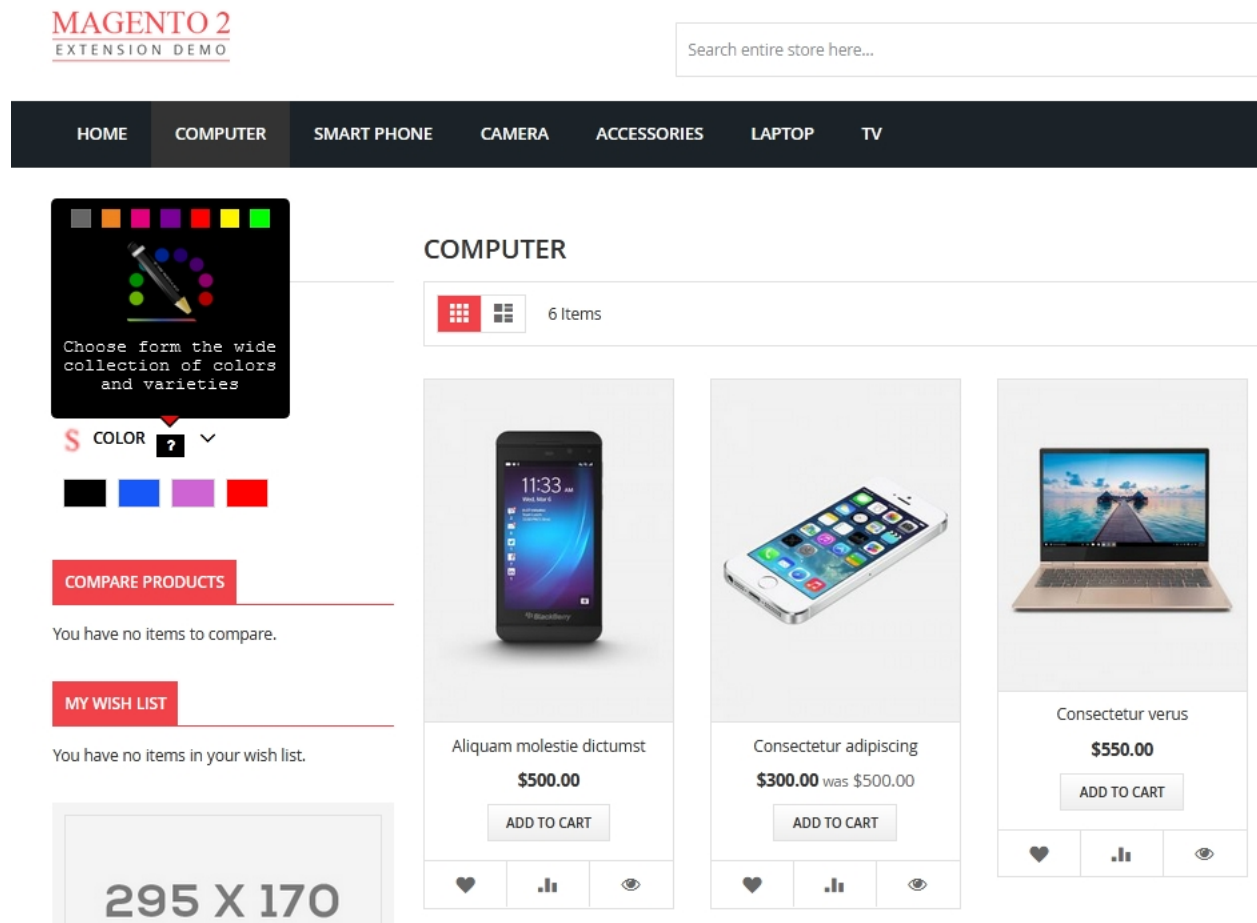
MAGENTO 2
EXTENSION DEMO

Search entire store here...

HOME COMPUTER SMART PHONE CAMERA ACCESSORIES LAPTOP TV

Choose form the wide collection of colors and varieties

S COLOR ?

COMPARE PRODUCTS

You have no items to compare.

MY WISH LIST

You have no items in your wish list.

295 X 170

COMPUTER

6 Items

11:33

Aliquam molestie dictumst

$500.00

ADD TO CART

Consectetur adipiscing

$300.00 was $500.00

ADD TO CART

Consectetur verus

$550.00

ADD TO CART